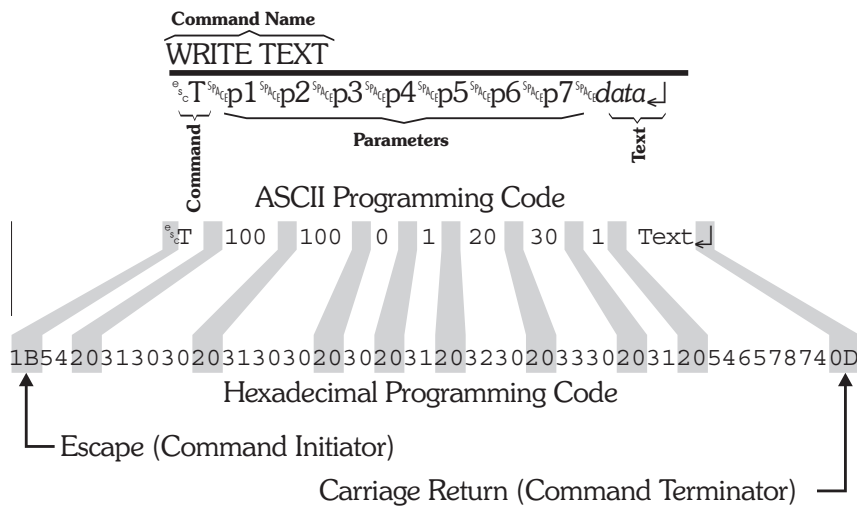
Command Name

WRITE TEXT

ESC T SPACE p1 SPACE p2 SPACE p3 SPACE p4 SPACE p5 SPACE p6 SPACE p7 SPACE data ↲

Command

Parameters

Text

ASCII Programming Code

ESC T 100 100 0 1 20 30 1 Text↲

1B5420313030203130302030203120323020333020312054657874 0D

Hexadecimal Programming Code

Escape (Command Initiator)

Carriage Return (Command Terminator)